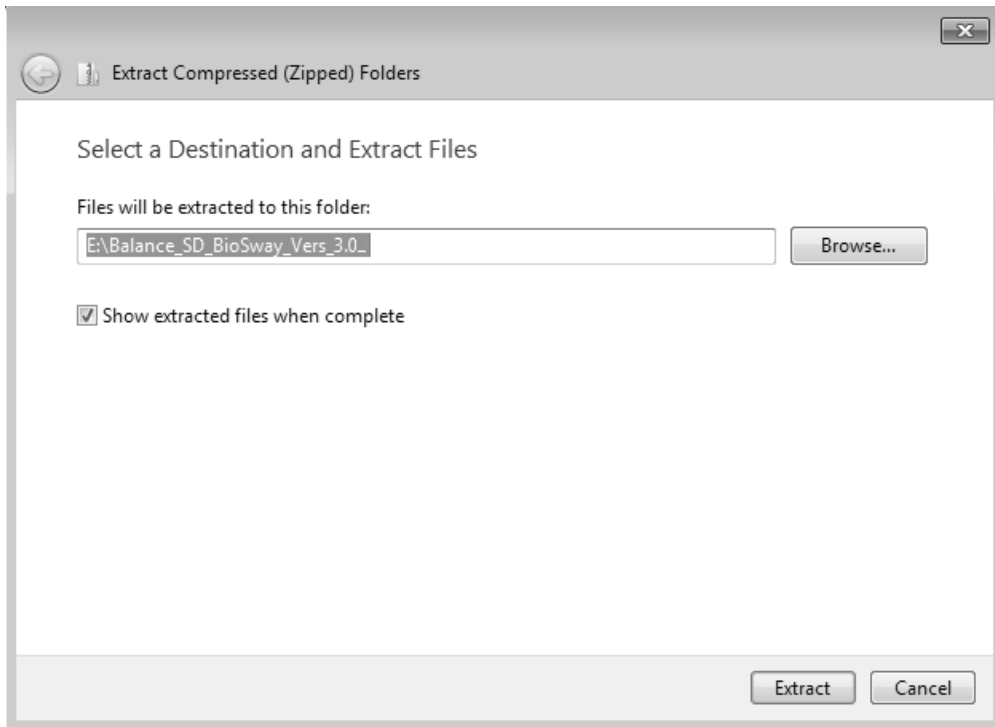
Extract Compressed (Zipped) Folders

Select a Destination and Extract Files

Files will be extracted to this folder:

E:\Balance_SD_BioSway_Vers_3.0_

Browse...

Show extracted files when complete

Extract

Cancel